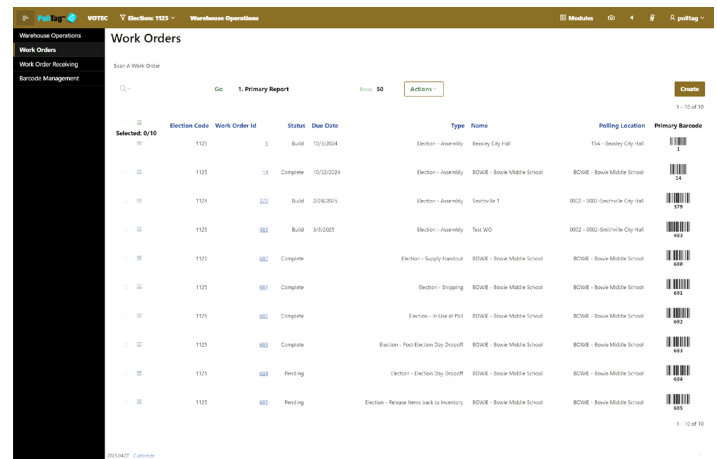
PollTag VOTEC Election: 1125 Warehouse Operations Modules polltag

Warehouse Operations
Work Orders
Work Order Receiving
Barcode Management

Work Orders

Scan A Work Order

Go 1. Primary Report Rows 50 Actions Create

1 - 10 of 10

| Selected: 0/10 | Election Code | Work Order Id | Status | Due Date | Type | Name | Polling Location | Primary Barcode |
|---|---|---|---|---|---|---|---|---|
| | 1125 | 3 | Build | 10/3/2024 | Election - Assembly | Beasley City Hall | 15A - Beasley City Hall | 3 |
| | 1125 | 14 | Complete | 10/22/2024 | Election - Assembly | BOWIE - Bowie Middle School | BOWIE - Bowie Middle School | 14 |
| | 1125 | 379 | Build | 2/24/2025 | Election - Assembly | Smithville 1 | 0002 - 0000-Smithville City Hall | 379 |
| | 1125 | 483 | Build | 3/3/2025 | Election - Assembly | Test WO | 0002 - 0000-Smithville City Hall | 483 |
| | 1125 | 680 | Complete | | Election - Supply Handout | BOWIE - Bowie Middle School | BOWIE - Bowie Middle School | 680 |
| | 1125 | 681 | Complete | | Election - Shipping | BOWIE - Bowie Middle School | BOWIE - Bowie Middle School | 681 |
| | 1125 | 682 | Complete | | Election - In Use at Poll | BOWIE - Bowie Middle School | BOWIE - Bowie Middle School | 682 |
| | 1125 | 683 | Complete | | Election - Post Election Day Dropoff | BOWIE - Bowie Middle School | BOWIE - Bowie Middle School | 683 |
| | 1125 | 684 | Pending | | Election - Election Day Dropoff | BOWIE - Bowie Middle School | BOWIE - Bowie Middle School | 684 |
| | 1125 | 685 | Pending | | Election - Release Items back to Inventory | BOWIE - Bowie Middle School | BOWIE - Bowie Middle School | 685 |

1 - 10 of 10

2025.04.07 Calendar